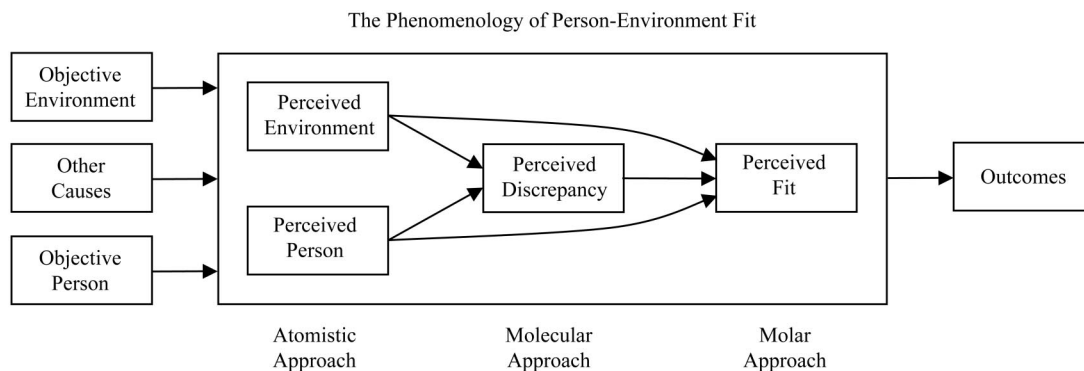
The Phenomenology of Person-Environment Fit

Objective Environment

Other Causes

Objective Person

Perceived Environment

Perceived Person

Perceived Discrepancy

Perceived Fit

Outcomes

Atomistic Approach

Molecular Approach

Molar Approach